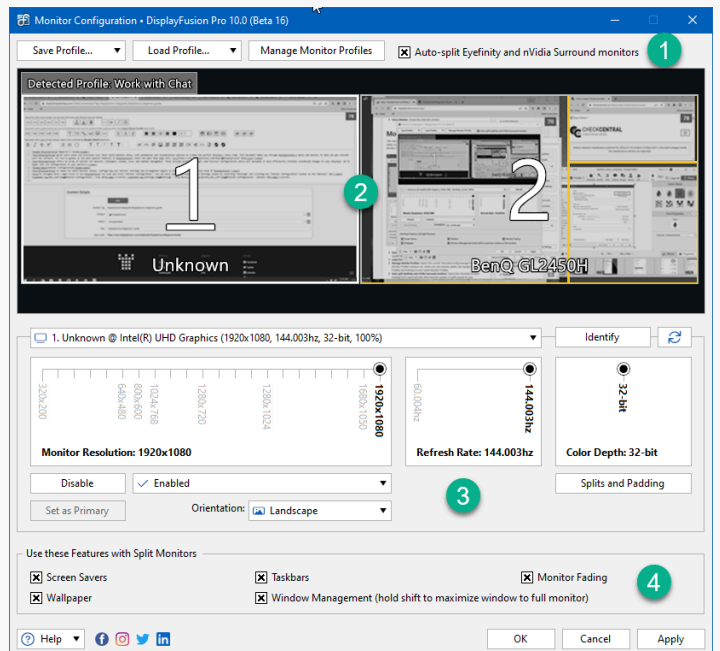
Monitor Configuration • DisplayFusion Pro 10.0 (Beta 16)

Save Profile... Load Profile... Manage Monitor Profiles Auto-split Eyefinity and nVidia Surround monitors

1

Detected Profile: Work with Chat

1

2

Unknown

2

BenQ GL2450H

1. Unknown @ Intel(R) UHD Graphics (1920x1080, 144.003hz, 32-bit, 100%)

Identify

320x200 640x480 800x600 1024x768 1280x720 1280x1024 1680x1050 1920x1080

Monitor Resolution: 1920x1080

60.004hz 144.003hz

Refresh Rate: 144.003hz

32-bit

Color Depth: 32-bit

Disable Enabled

3

Splits and Padding

Set as Primary Orientation: Landscape

Use these Features with Split Monitors

Screen Savers Taskbars Monitor Fading

4

Wallpaper Window Management (hold shift to maximize window to full monitor)

Help OK Cancel Apply